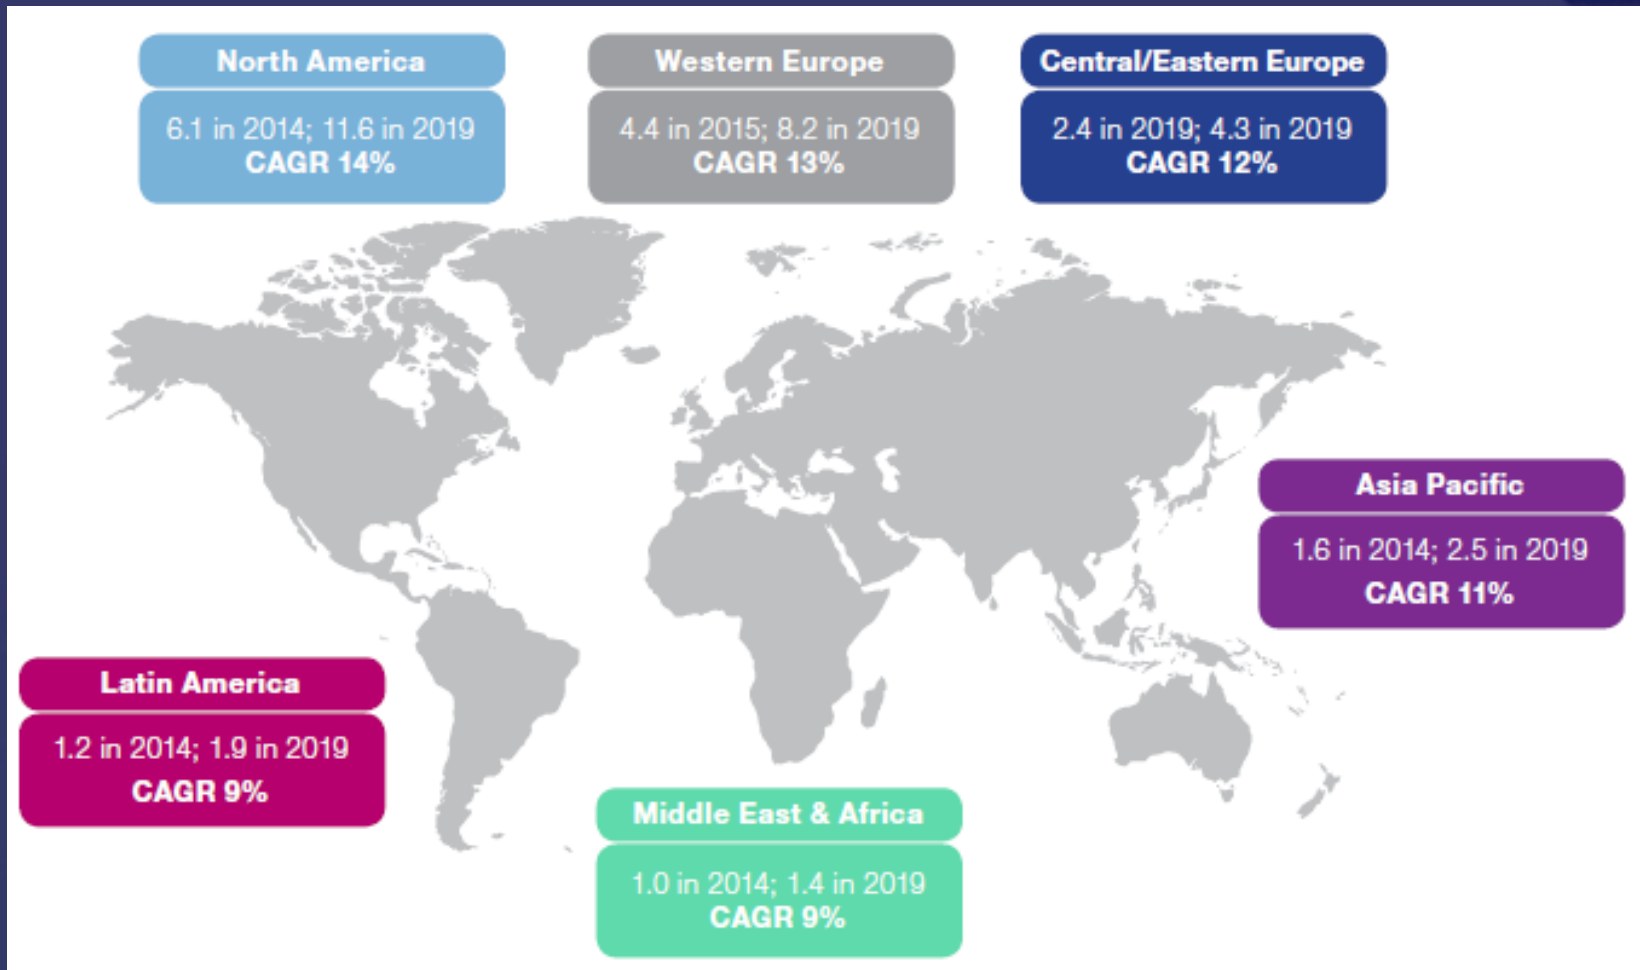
North America
6.1 in 2014; 11.6 in 2019
CAGR 14%

Western Europe
4.4 in 2015; 8.2 in 2019
CAGR 13%

Central/Eastern Europe
2.4 in 2019; 4.3 in 2019
CAGR 12%

Asia Pacific
1.6 in 2014; 2.5 in 2019
CAGR 11%

Latin America
1.2 in 2014; 1.9 in 2019
CAGR 9%

Middle East & Africa
1.0 in 2014; 1.4 in 2019
CAGR 9%